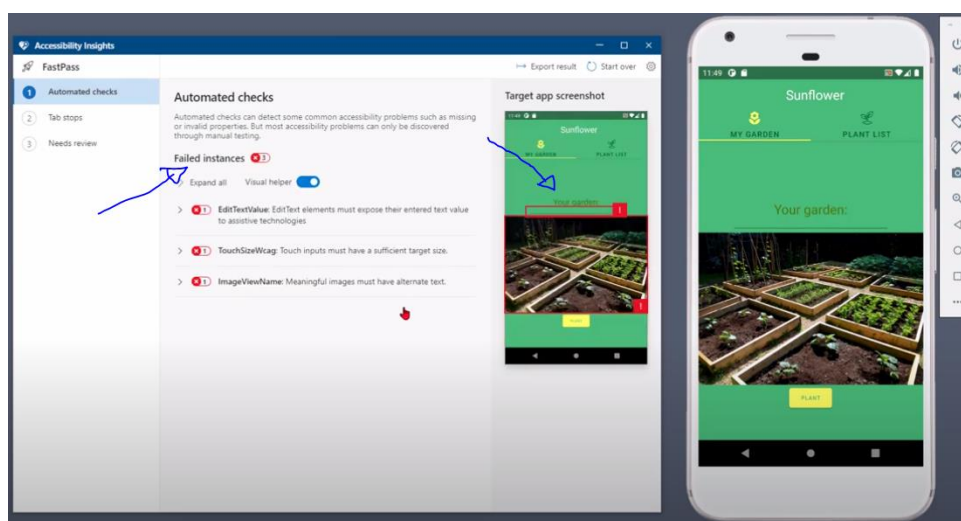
Accessibility Insights

FastPass

1 Automated checks
2 Tab stops
3 Needs review

Export result
Start over

Automated checks

Automated checks can detect some common accessibility problems such as missing or invalid properties. But most accessibility problems can only be discovered through manual testing.

Failed instances 3

Expand all
Visual helper

1 EditTextValue: EditText elements must expose their entered text value to assistive technologies

1 TouchSizeWcag: Touch inputs must have a sufficient target size.

1 ImageViewName: Meaningful images must have alternate text.

Target app screenshot

Sunflower
MY GARDEN
PLANT LIST
Your garden:
PLANT

11:49

Sunflower

MY GARDEN
PLANT LIST

Your garden:

PLANT